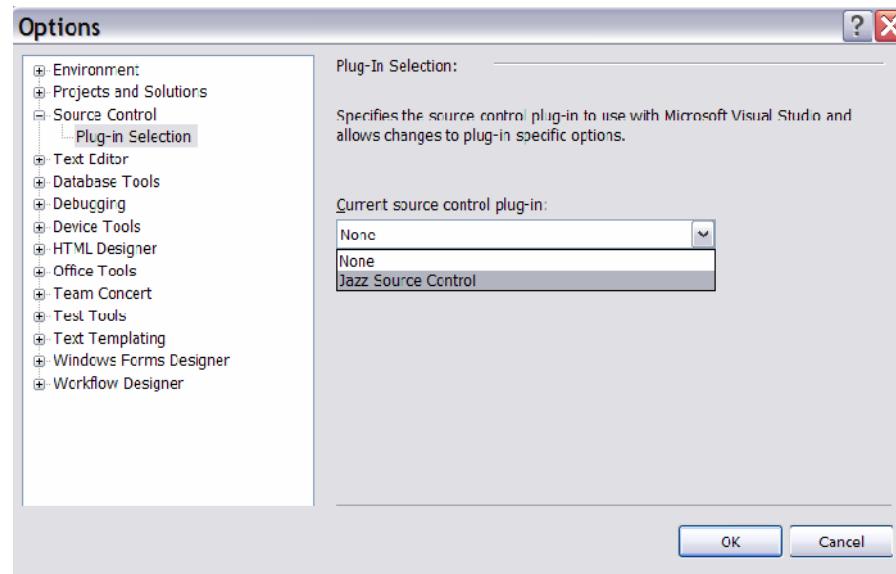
Options

?

Environment
Projects and Solutions
Source Control
Plug-in Selection
Text Editor
Database Tools
Debugging
Device Tools
HTML Designer
Office Tools
Team Concert
Test Tools
Text Templating
Windows Forms Designer
Workflow Designer

Plug-In Selection:

Specifies the source control plug-in to use with Microsoft Visual Studio and allows changes to plug-in specific options.

Current source control plug-in:

None

None
Jazz Source Control

OK

Cancel